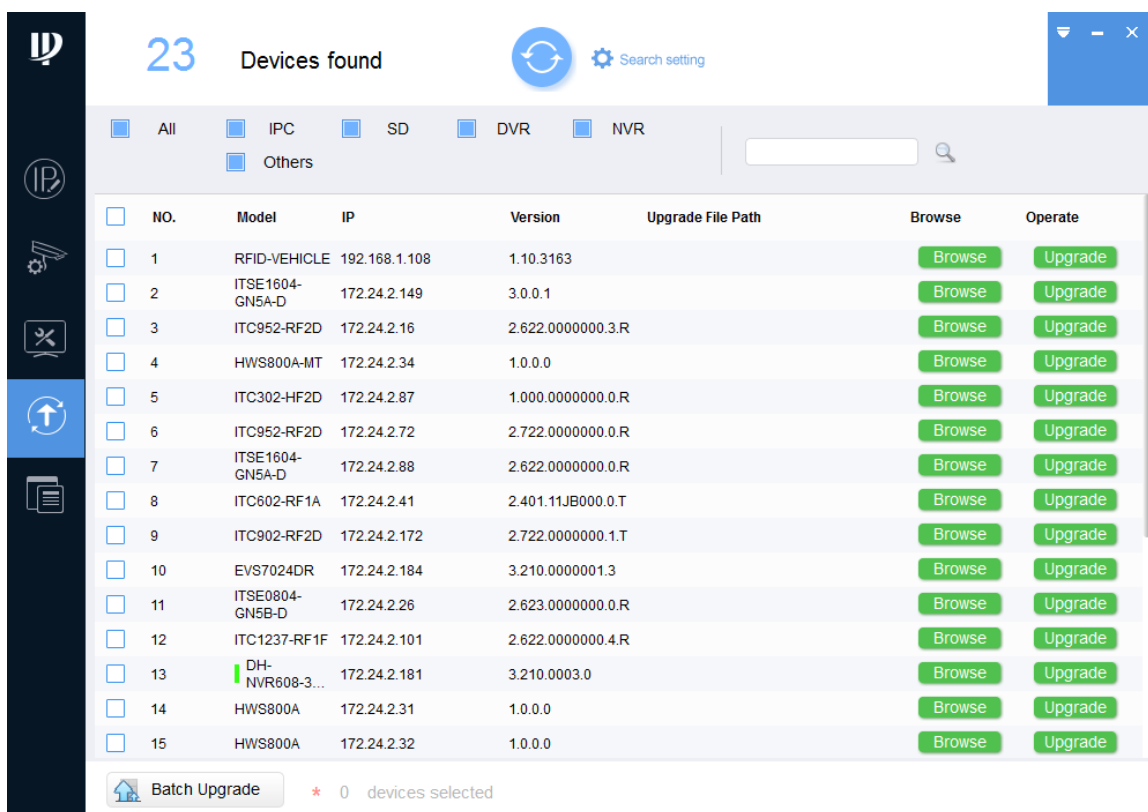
23 Devices found

Search setting

All IPC SD DVR NVR Others

| NO. | Model | IP | Version | Upgrade File Path | Browse | Operate |
|---|---|---|---|---|---|---|
| 1 | RFID-VEHICLE | 192.168.1.108 | 1.10.3163 | | Browse | Upgrade |
| 2 | ITSE1604-GN5A-D | 172.24.2.149 | 3.0.0.1 | | Browse | Upgrade |
| 3 | ITC952-RF2D | 172.24.2.16 | 2.622.0000000.3.R | | Browse | Upgrade |
| 4 | HWS800A-MT | 172.24.2.34 | 1.0.0.0 | | Browse | Upgrade |
| 5 | ITC302-HF2D | 172.24.2.87 | 1.000.0000000.0.R | | Browse | Upgrade |
| 6 | ITC952-RF2D | 172.24.2.72 | 2.722.0000000.0.R | | Browse | Upgrade |
| 7 | ITSE1604-GN5A-D | 172.24.2.88 | 2.622.0000000.0.R | | Browse | Upgrade |
| 8 | ITC602-RF1A | 172.24.2.41 | 2.401.11JB000.0.T | | Browse | Upgrade |
| 9 | ITC902-RF2D | 172.24.2.172 | 2.722.0000000.1.T | | Browse | Upgrade |
| 10 | EVS7024DR | 172.24.2.184 | 3.210.0000001.3 | | Browse | Upgrade |
| 11 | ITSE0804-GN5B-D | 172.24.2.26 | 2.623.0000000.0.R | | Browse | Upgrade |
| 12 | ITC1237-RF1F | 172.24.2.101 | 2.622.0000000.4.R | | Browse | Upgrade |
| 13 | DH-NVR608-3... | 172.24.2.181 | 3.210.0003.0 | | Browse | Upgrade |
| 14 | HWS800A | 172.24.2.31 | 1.0.0.0 | | Browse | Upgrade |
| 15 | HWS800A | 172.24.2.32 | 1.0.0.0 | | Browse | Upgrade |

Batch Upgrade * 0 devices selected